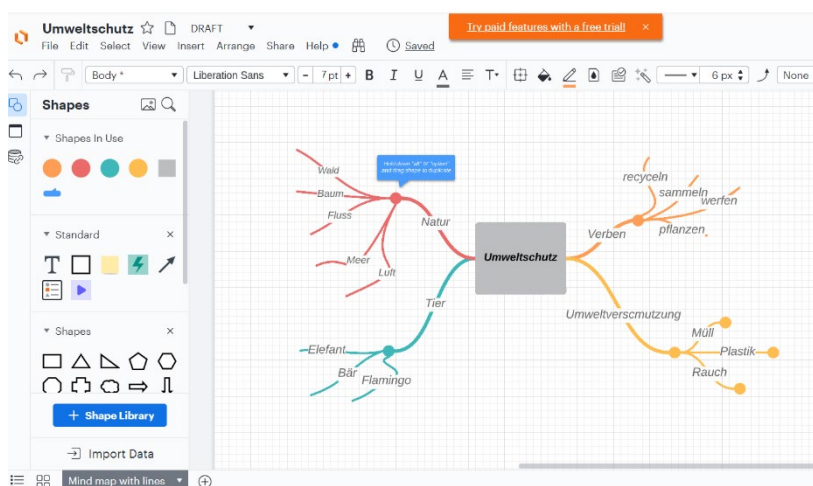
Umweltschutz DRAFT
File Edit Select View Insert Arrange Share Help Saved
Try paid features with a free trial! ×
Body * Liberation Sans 7 pt B I U A 6 px None
Shapes
Shapes In Use
Standard ×
Shapes ×
Shape Library
Import Data
Mind map with lines
Hold down "alt" to "option" and drag shape to duplicate.
Wald
Baum
Fluss
Meer
Luft
Natur
Umweltschutz
Verben
recyceln
sammeln
werfen
pflanzen
Tier
Elefant
Bär
Flamingo
Umweltverscmutzung
Müll
Plastik
Rauch